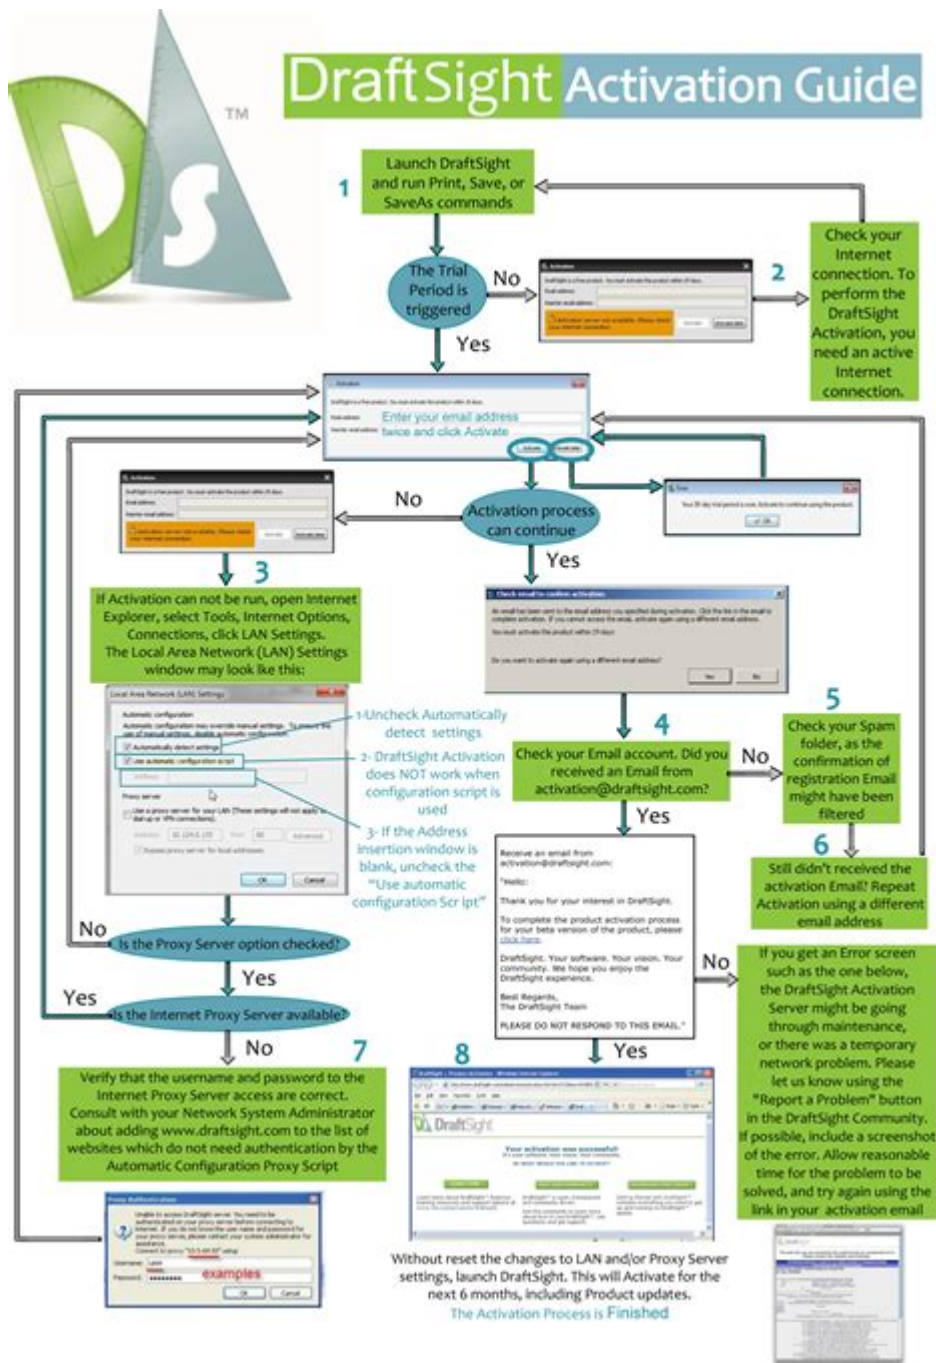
DS TM

DraftSight Activation Guide

1 Launch DraftSight and run Print, Save, or SaveAs commands

The Trial Period is triggered

No

2

Check your Internet connection. To perform the DraftSight Activation, you need an active Internet connection.

Yes

Enter your email address twice and click Activate

No

Activation process can continue

Yes

3

If Activation can not be run, open Internet Explorer, select Tools, Internet Options, Connections, click LAN Settings. The Local Area Network (LAN) Settings window may look like this:

1-Uncheck Automatically detect settings

2- DraftSight Activation does NOT work when configuration script is used

3- If the Address insertion window is blank, uncheck the "Use automatic configuration Script"

4

Check your Email account. Did you received an Email from activation@draftsight.com?

No

5

Check your Spam folder, as the confirmation of registration Email might have been filtered

6

Still didn't received the activation Email? Repeat Activation using a different email address

Yes

No

Is the Proxy Server option checked?

Yes

Yes

Is the Internet Proxy Server available?

No

7

Verify that the username and password to the Internet Proxy Server access are correct. Consult with your Network System Administrator about adding www.draftsight.com to the list of websites which do not need authentication by the Automatic Configuration Proxy Script

examples

No

If you get an Error screen such as the one below, the DraftSight Activation Server might be going through maintenance, or there was a temporary network problem. Please let us know using the "Report a Problem" button in the DraftSight Community. If possible, include a screenshot of the error. Allow reasonable time for the problem to be solved, and try again using the link in your activation email

8

Yes

Without reset the changes to LAN and/or Proxy Server settings, launch DraftSight. This will Activate for the next 6 months, including Product updates.

The Activation Process is Finished